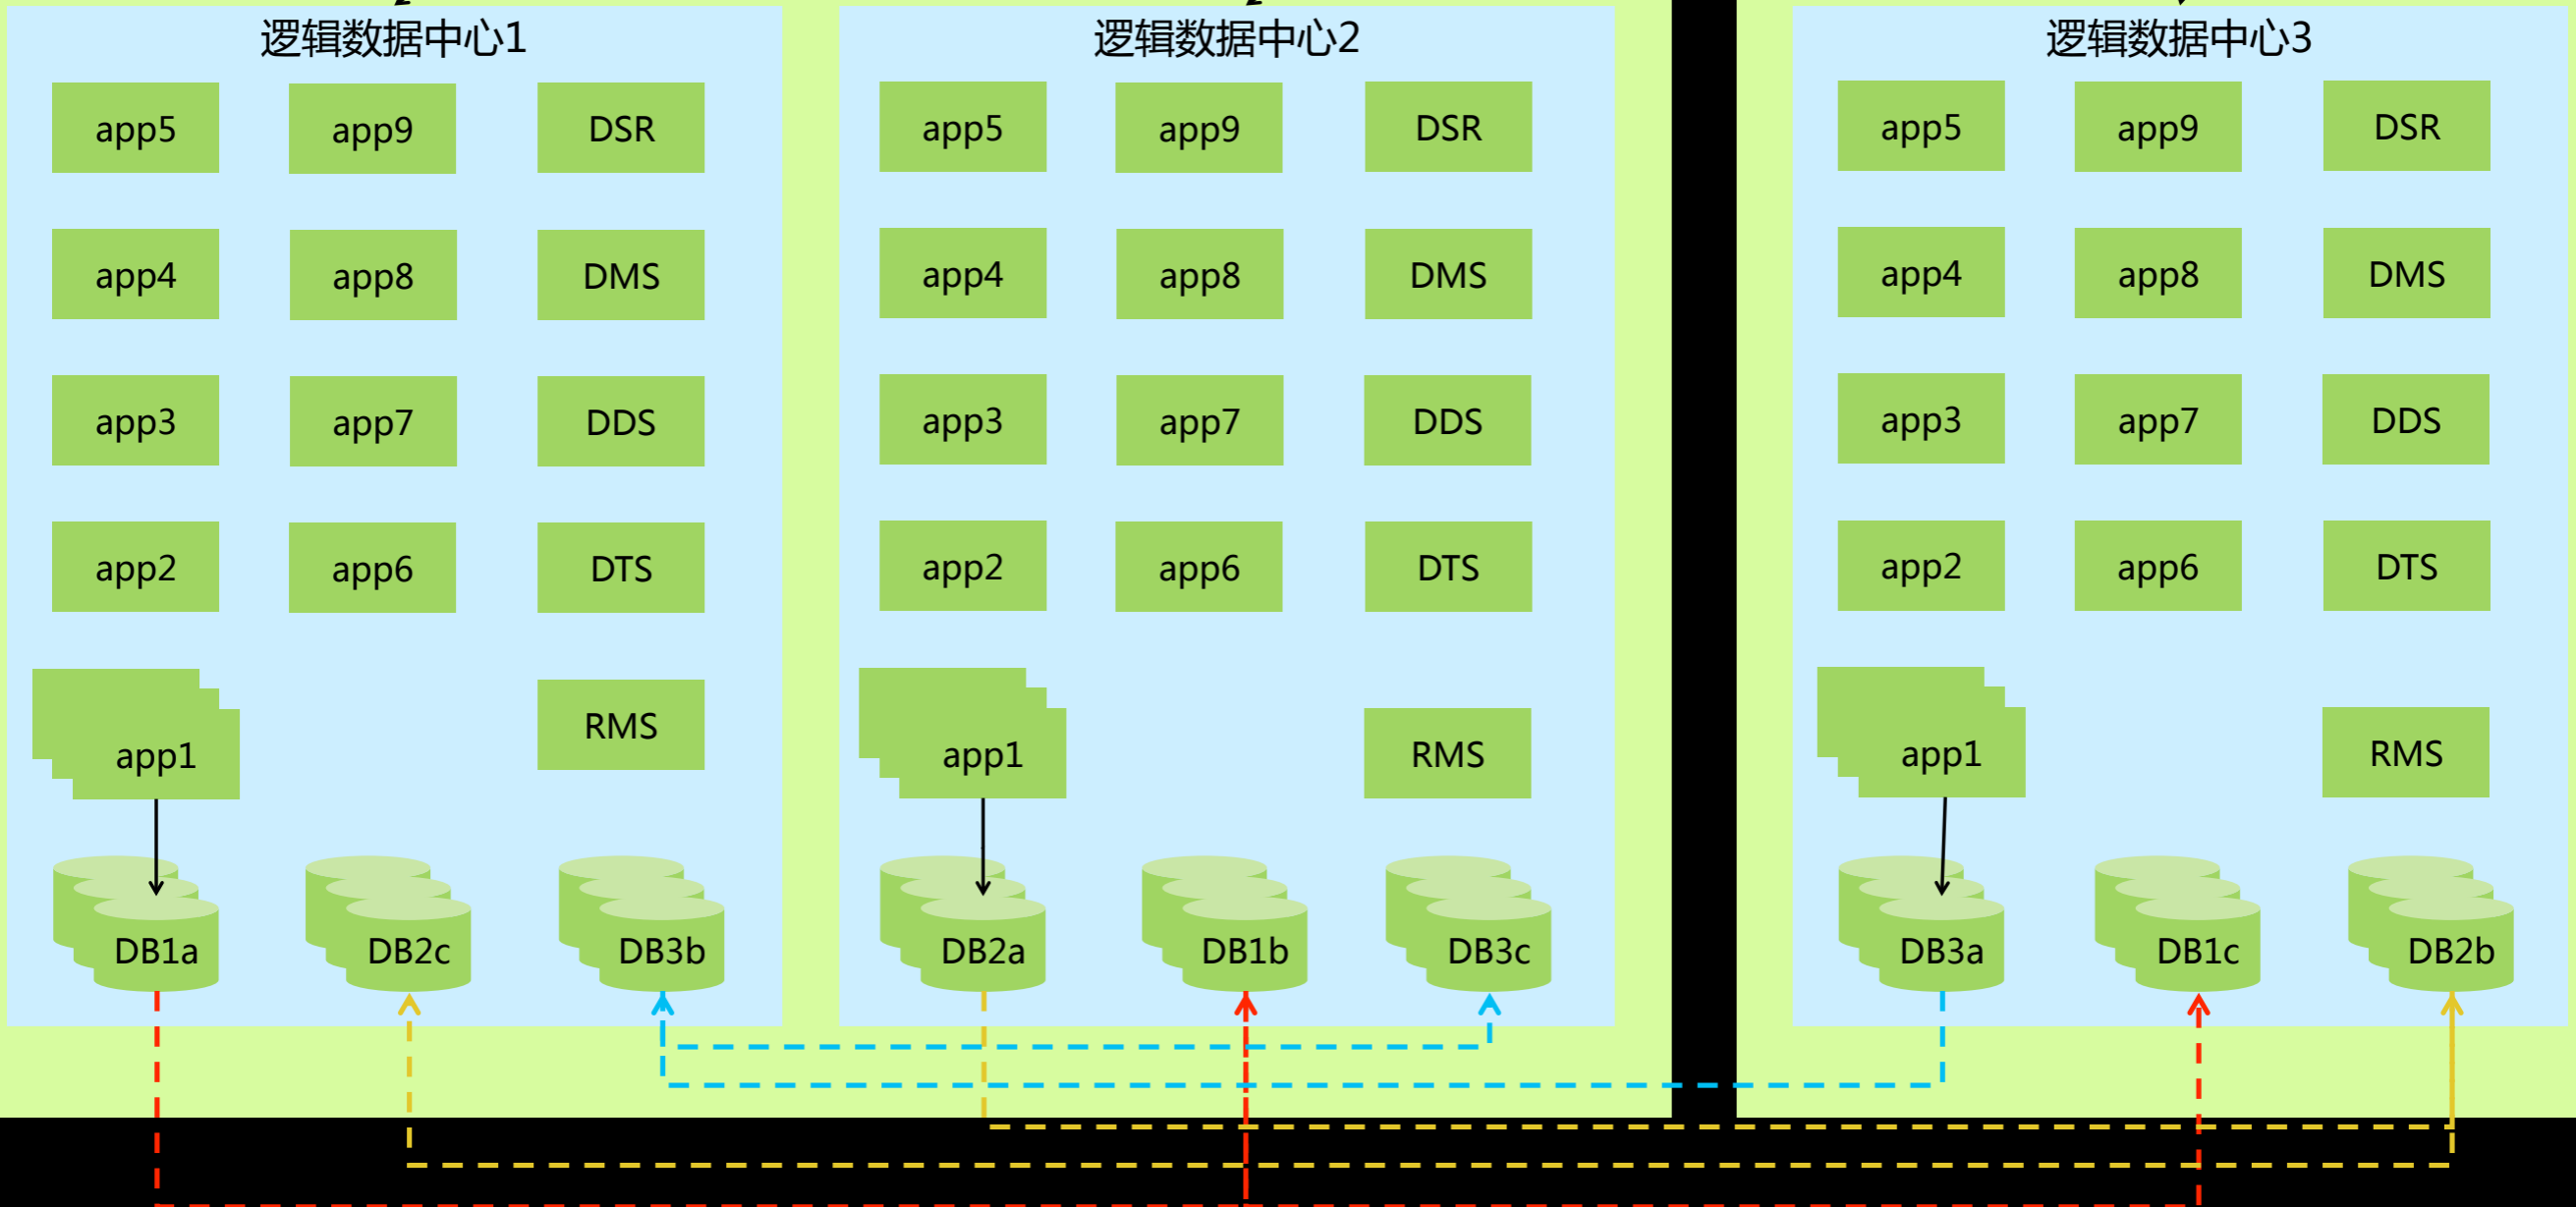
逻辑数据中心1

app5 app9 DSR
app4 app8 DMS
app3 app7 DDS
app2 app6 DTS
app1 RMS
DB1a DB2c DB3b

逻辑数据中心2

app5 app9 DSR
app4 app8 DMS
app3 app7 DDS
app2 app6 DTS
app1 RMS
DB2a DB1b DB3c

逻辑数据中心3

app5 app9 DSR
app4 app8 DMS
app3 app7 DDS
app2 app6 DTS
app1 RMS
DB3a DB1c DB2b